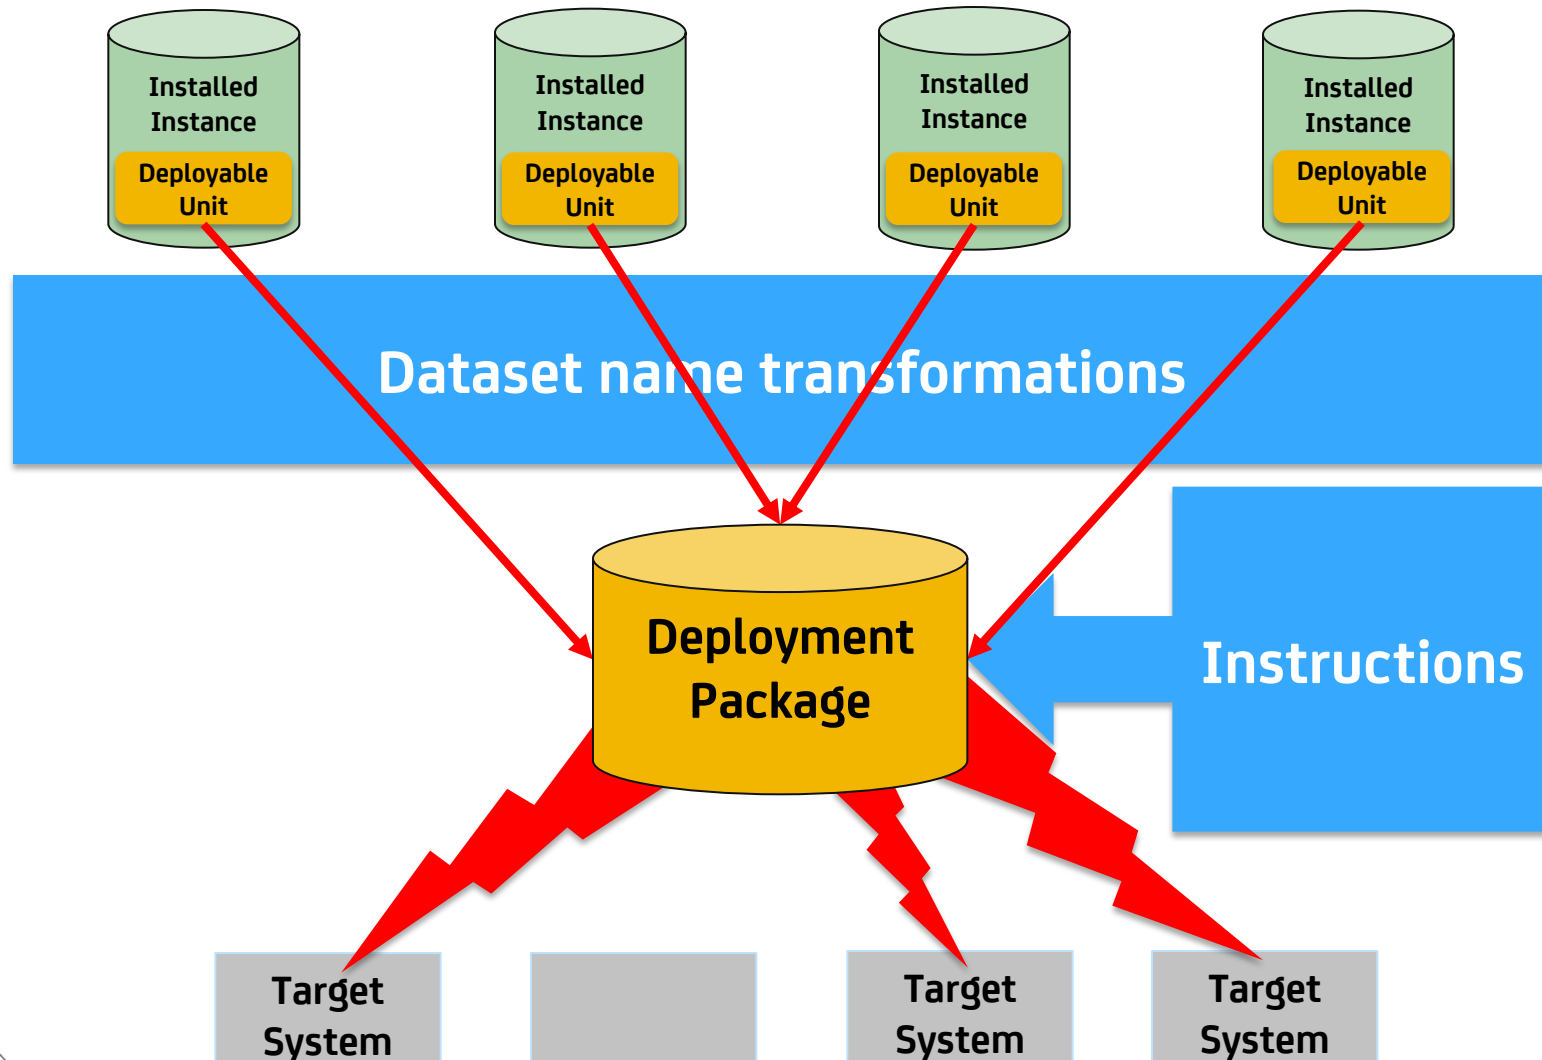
Installed Instance
Deployable Unit

Installed Instance
Deployable Unit

Installed Instance
Deployable Unit

Installed Instance
Deployable Unit

Dataset name transformations

Deployment Package

Instructions

Target System

Target System

Target System